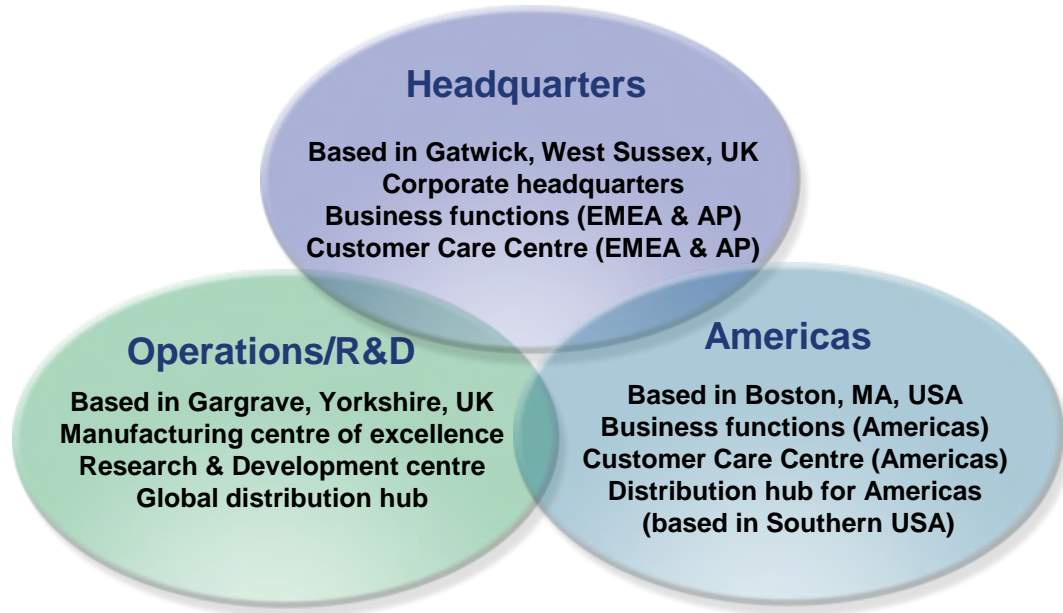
Headquarters

Based in Gatwick, West Sussex, UK
Corporate headquarters
Business functions (EMEA & AP)
Customer Care Centre (EMEA & AP)

Operations/R&D

Based in Gargrave, Yorkshire, UK
Manufacturing centre of excellence
Research & Development centre
Global distribution hub

Americas

Based in Boston, MA, USA
Business functions (Americas)
Customer Care Centre (Americas)
Distribution hub for Americas
(based in Southern USA)